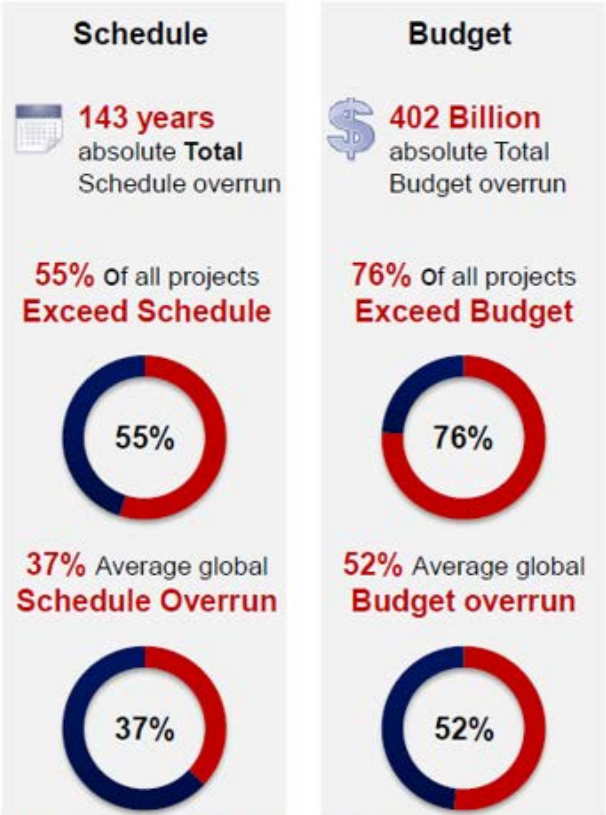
Schedule

143 years absolute **Total** Schedule overrun

55% of all projects
Exceed Schedule

55%

37% Average global
Schedule Overrun

37%

Budget

402 Billion absolute Total Budget overrun

76% of all projects
Exceed Budget

76%

52% Average global
Budget overrun

52%